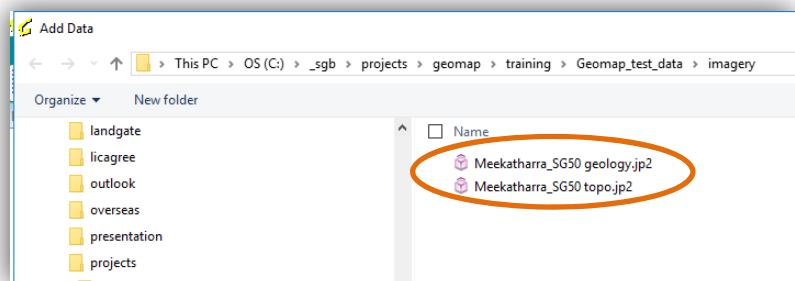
Add Data

This PC > OS (C:) > _sgb > projects > geomap > training > Geomap_test_data > imagery

Organize ▾ New folder

landgate
licagree
outlook
overseas
presentation
projects

Name
Meekatharra_SG50 geology.jp2
Meekatharra_SG50 topo.jp2